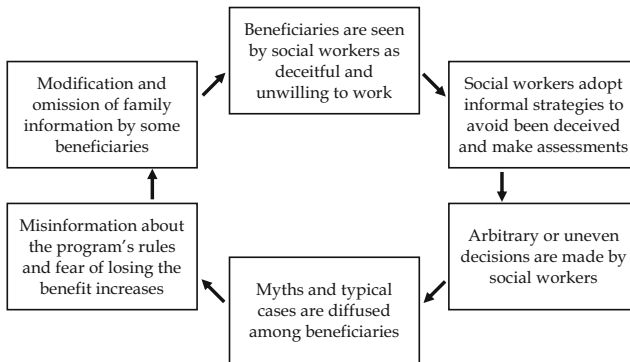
Beneficiaries are seen by social workers as deceitful and unwilling to work

Social workers adopt informal strategies to avoid been deceived and make assessments

Arbitrary or uneven decisions are made by social workers

Myths and typical cases are diffused among beneficiaries

Misinformation about the program's rules and fear of losing the benefit increases

Modification and omission of family information by some beneficiaries